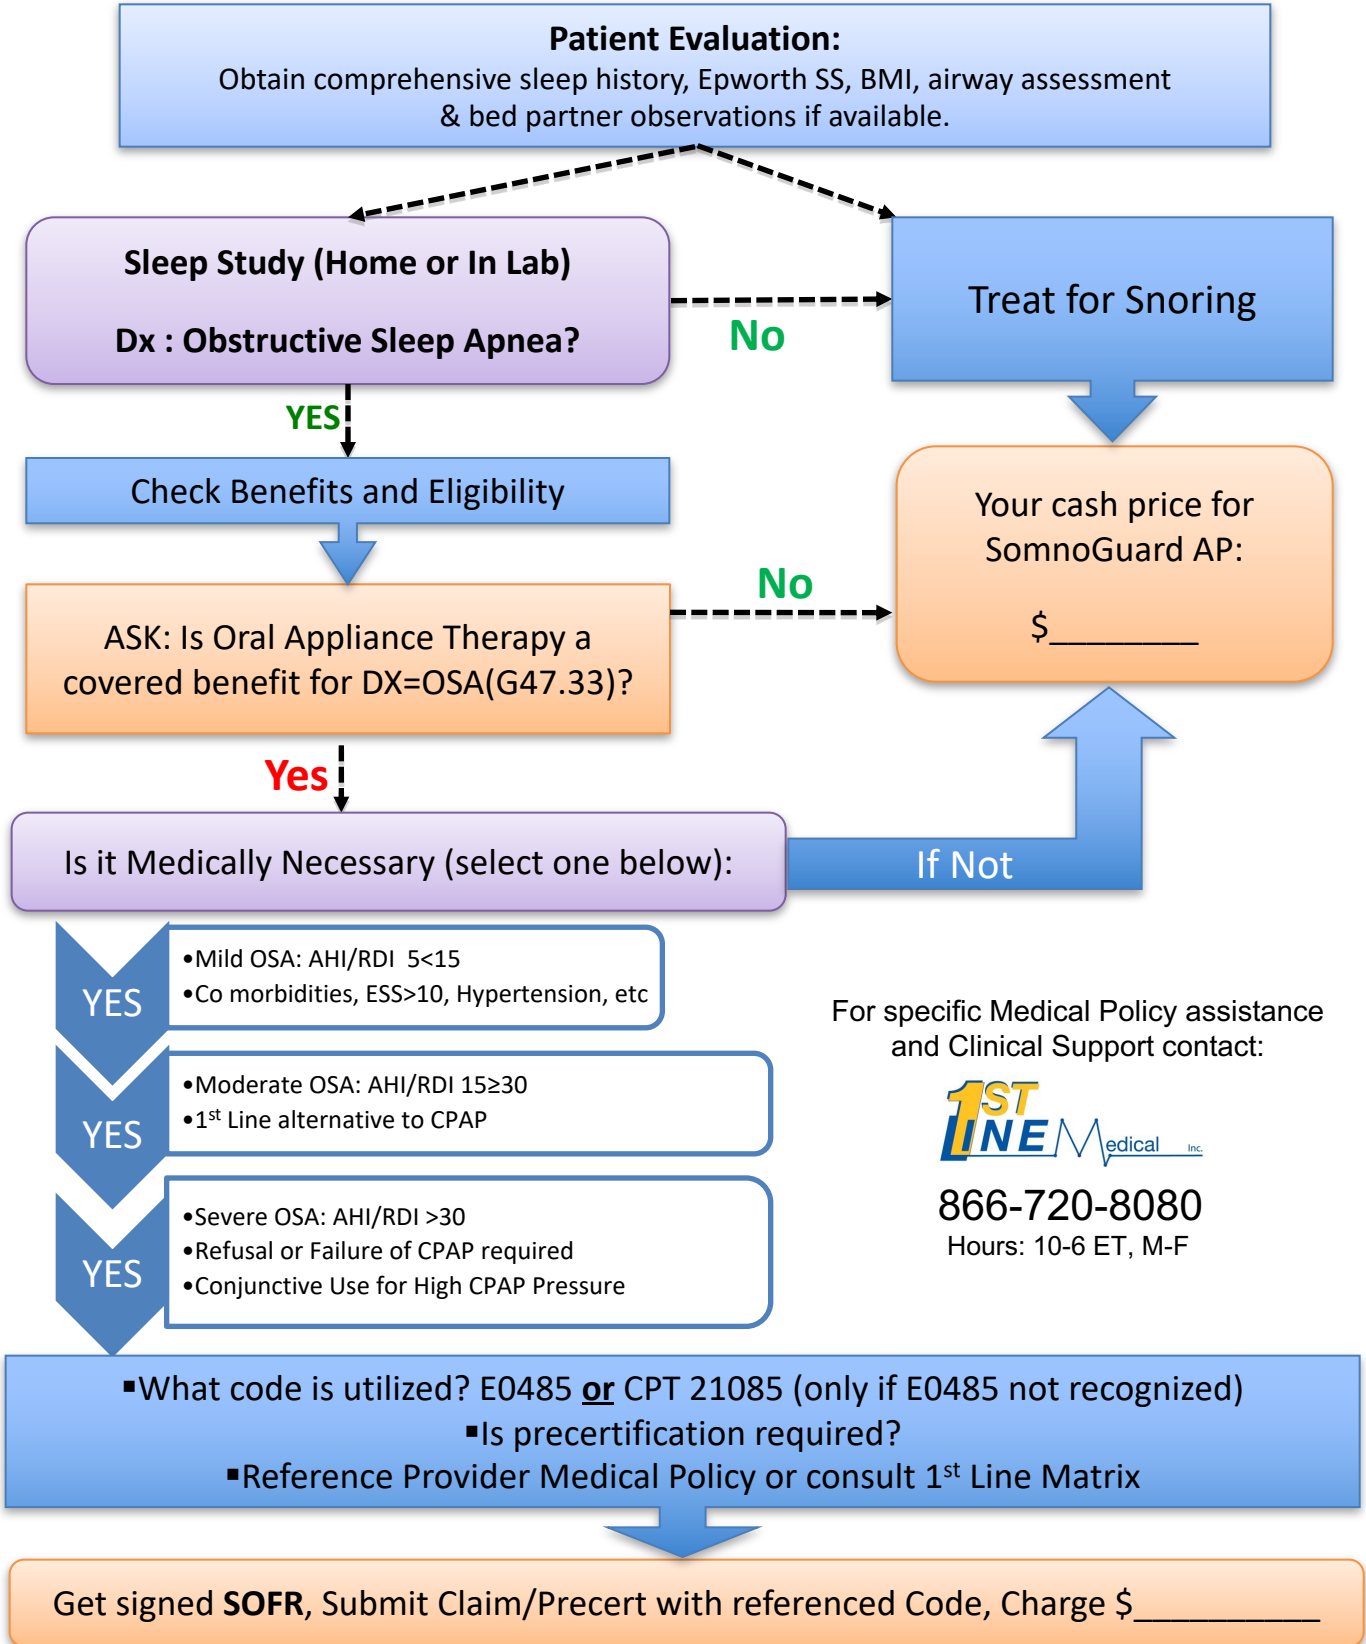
**Patient Evaluation:**
Obtain comprehensive sleep history, Epworth SS, BMI, airway assessment & bed partner observations if available.

**Sleep Study (Home or In Lab)**

**Dx : Obstructive Sleep Apnea?**

No

Treat for Snoring

YES

Check Benefits and Eligibility

Your cash price for SomnoGuard AP:

$________

No

ASK: Is Oral Appliance Therapy a covered benefit for DX=OSA(G47.33)?

Yes

Is it Medically Necessary (select one below):

If Not

YES

•Mild OSA: AHI/RDI 5<15
•Co morbidities, ESS>10, Hypertension, etc

YES

•Moderate OSA: AHI/RDI 15≥30
•1$^{st}$ Line alternative to CPAP

YES

•Severe OSA: AHI/RDI >30
•Refusal or Failure of CPAP required
•Conjunctive Use for High CPAP Pressure

For specific Medical Policy assistance and Clinical Support contact:

1ST LINE Medical Inc.

866-720-8080
Hours: 10-6 ET, M-F

▪What code is utilized? E0485 **or** CPT 21085 (only if E0485 not recognized)
▪Is precertification required?
▪Reference Provider Medical Policy or consult 1$^{st}$ Line Matrix

Get signed **SOFR**, Submit Claim/Precert with referenced Code, Charge $__________